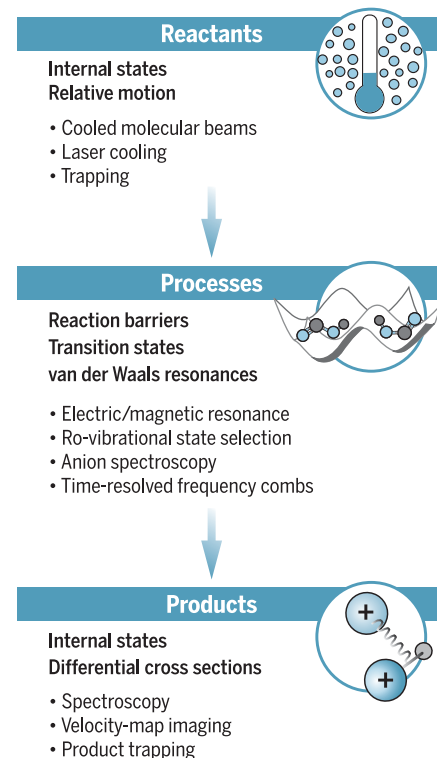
Reactants

Internal states
Relative motion

• Cooled molecular beams
• Laser cooling
• Trapping

Processes

Reaction barriers
Transition states
van der Waals resonances

• Electric/magnetic resonance
• Ro-vibrational state selection
• Anion spectroscopy
• Time-resolved frequency combs

Products

Internal states
Differential cross sections

• Spectroscopy
• Velocity-map imaging
• Product trapping

+
+